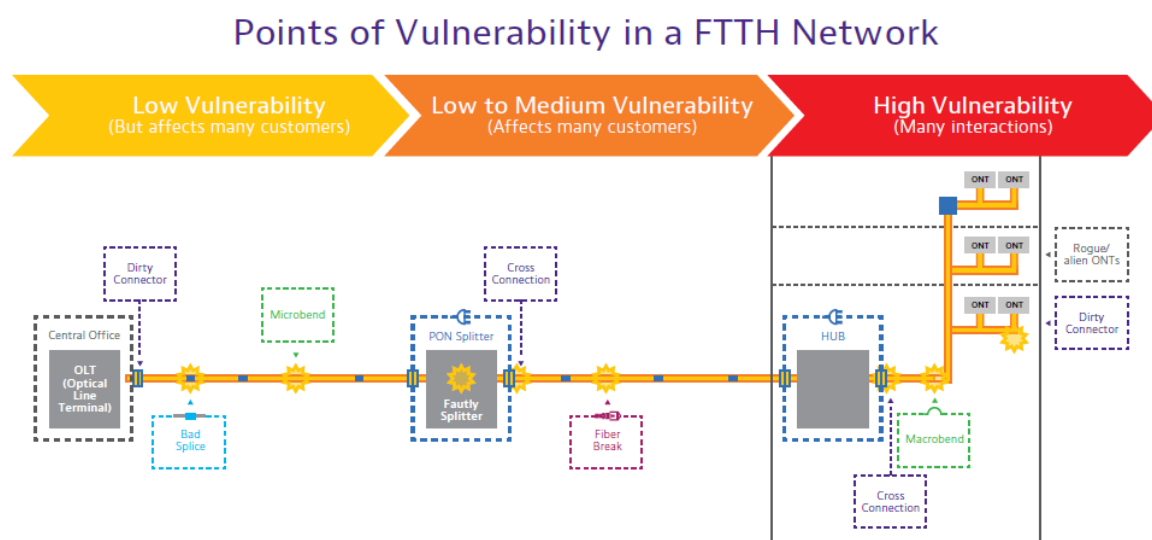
Points of Vulnerability in a FTTH Network

Low Vulnerability
(But affects many customers)

Low to Medium Vulnerability
(Affects many customers)

High Vulnerability
(Many interactions)

ONT ONT

ONT ONT

Rogue/ alien ONTs

ONT ONT

Dirty Connector

Dirty Connector

Cross Connection

Microbend

Central Office

OLT (Optical Line Terminal)

PON Splitter

Fautly Splitter

HUB

Bad Splice

Fiber Break

Macrobend

Cross Connection